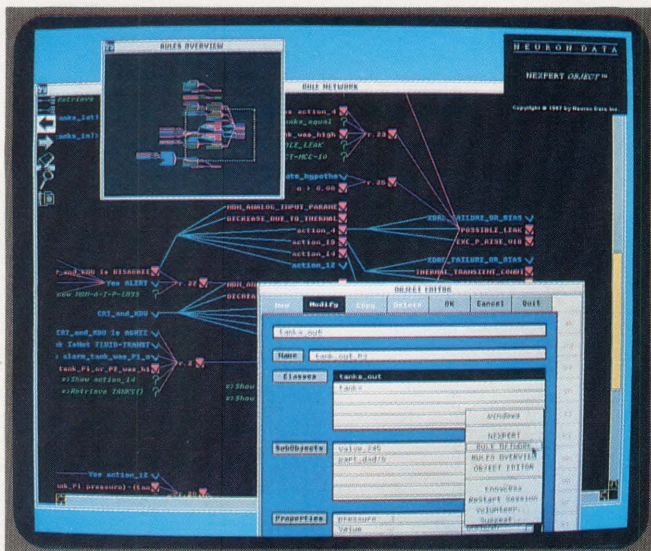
RULES OVERVIEW

NEURON DATA

NEXPERT OBJECT™

Copyright © 1987 by Neuron Data, Inc.

RULE NETWORK

Retrieve

tanks_lati

tanks_inl

action_4

tanks_equal

tank_was_high

LE_LEAK

CT-HCC-10

r.23

ate_hypothe

> 0.00

r.25

HDW_ANALOG_INPUT_PARAME

DECREASE_DUE_TO_THERMAL

action_4

action_10

action_14

action_12

FAILURE_OR_BIAS

POSSIBLE_LEAK

EXC_P_RISE_V10

FAILURE_OR_BIAS

THERMAL_TRANSIENT_CONDI

and_KDU is DISAGREE

Yes ALERT

r.22

HDW_ANALOG

DECREA

CRT_and_KDU

CRT_and_KDU is AGREE

is IsNot FIELD-TRANSMIT

alarm_tank_was_Pl_o

tank_Pl_or_P2_was_hi

Show action_14

Retrieve INRS()

r.8

Show

Show

Yes action_18

Pl_pressure)-(tan

OBJECT EDITOR

New

Modify

Copy

Delete

OK

Cancel

Quit

tanks_out

Name

tank_out_P1

Classes

tanks_out

tanks

SubObjects

value_set

part_dadre

Properties

pressure

Value

Windows

NEXPERT

RULE NETWORK

RULES OVERVIEW

OBJECT EDITOR

Knowcess

Restart Session

Volunteer...

Suggest